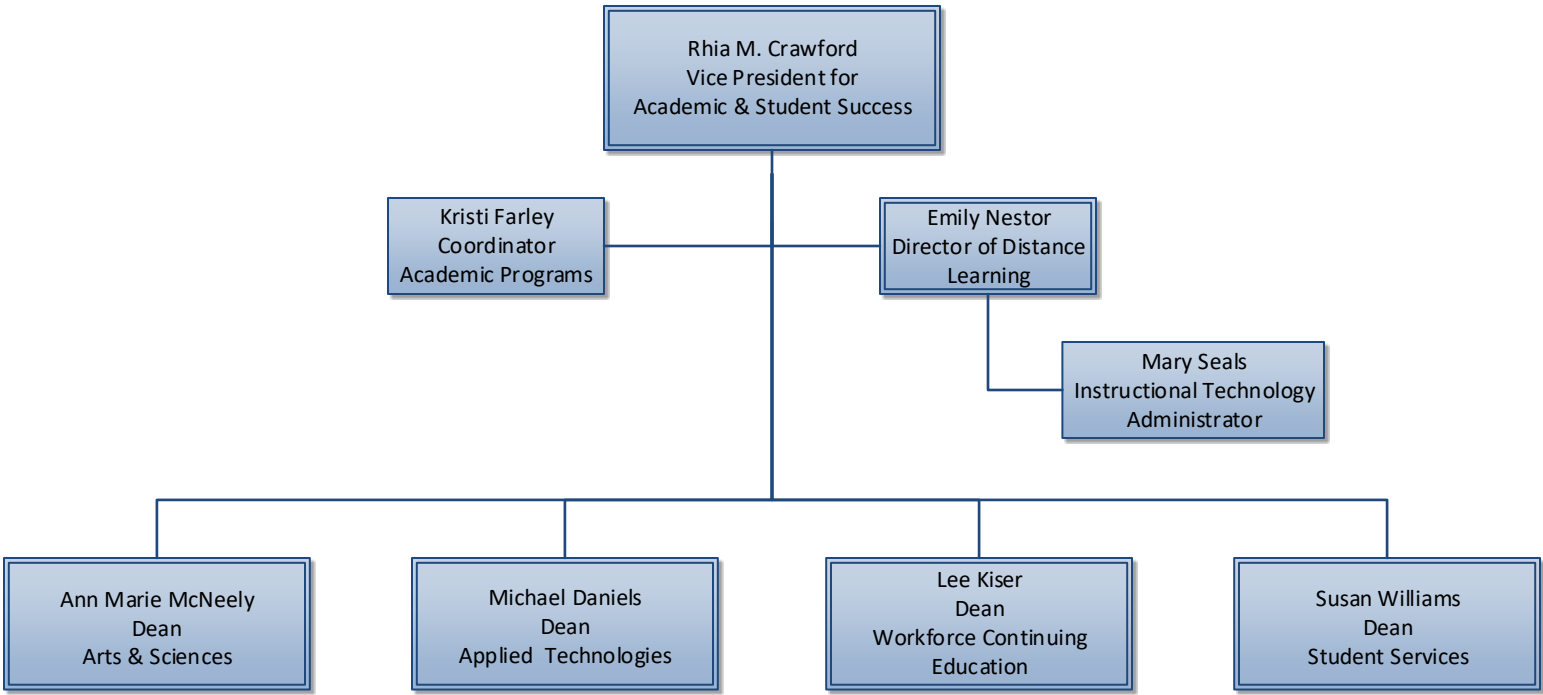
Rhia M. Crawford
Vice President for
Academic & Student Success

Kristi Farley
Coordinator
Academic Programs

Emily Nestor
Director of Distance Learning

Mary Seals
Instructional Technology Administrator

Ann Marie McNeely
Dean
Arts & Sciences

Michael Daniels
Dean
Applied Technologies

Lee Kiser
Dean
Workforce Continuing Education

Susan Williams
Dean
Student Services